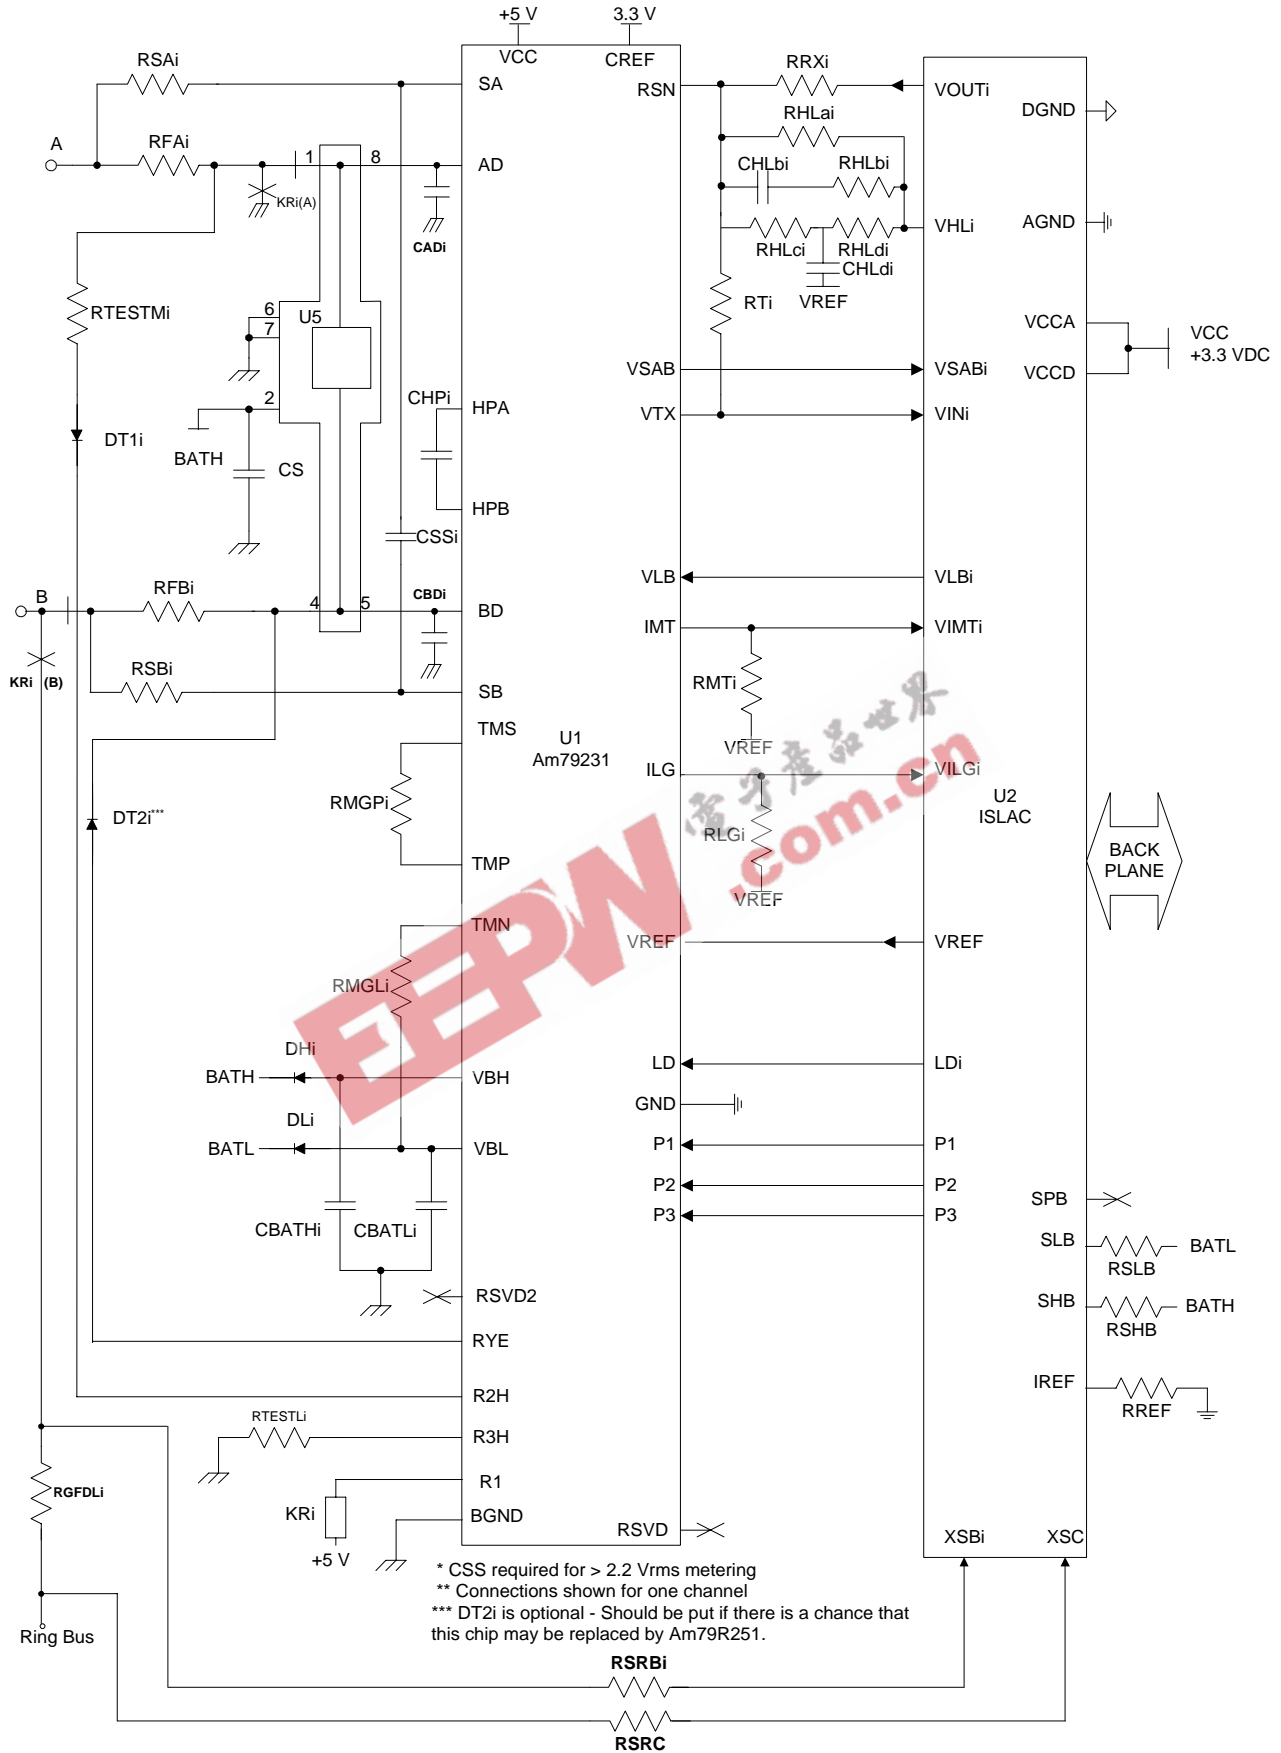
+5 V
3.3 V
VCC
CREF
RSAi
SA
RSN
RRXi
VOUTi
DGND
RHLai
A
RFAi
1
8
AD
CHLbi
RHLbi
KRi(A)
CADi
VHLi
AGND
RHLci
RHLdi
CHLdi
RTESTMi
6
U5
RTi
VREF
7
VCCA
VCC
+3.3 VDC
VCCD
VSAB
VSABi
2
CHPi
HPA
VTX
VINi
DT1i
BATH
CS
HPB
CSSi
VLB
VLBi
B
RFBi
4
5
CBDi
BD
IMT
VIMTi
KRi
(B)
RSBi
SB
RMTi
TMS
U1
Am79231
VREF
ILG
VILGi
U2
ISLAC
DT2i***
RMGPi
RLGi
BACK
PLANE
TMP
VREF
TMN
VREF
VREF
RMGLi
DHi
LD
LDi
BATH
VBH
GND
DLi
P1
P1
BATL
VBL
P2
P2
P3
P3
SPB
CBATHi
CBATLi
SLB
BATL
RSLB
RSVD2
SHB
BATH
RSHB
RYE
IREF
RREF
R2H
RTESTLi
R3H
RGFDLi
R1
KRi
BGND
RSVD
XSBi
XSC
+5 V
* CSS required for > 2.2 Vrms metering
** Connections shown for one channel
*** DT2i is optional - Should be put if there is a chance that this chip may be replaced by Am79R251.
Ring Bus
RSRBi
RSRC
EEPW
電子產品世界
.com.cn